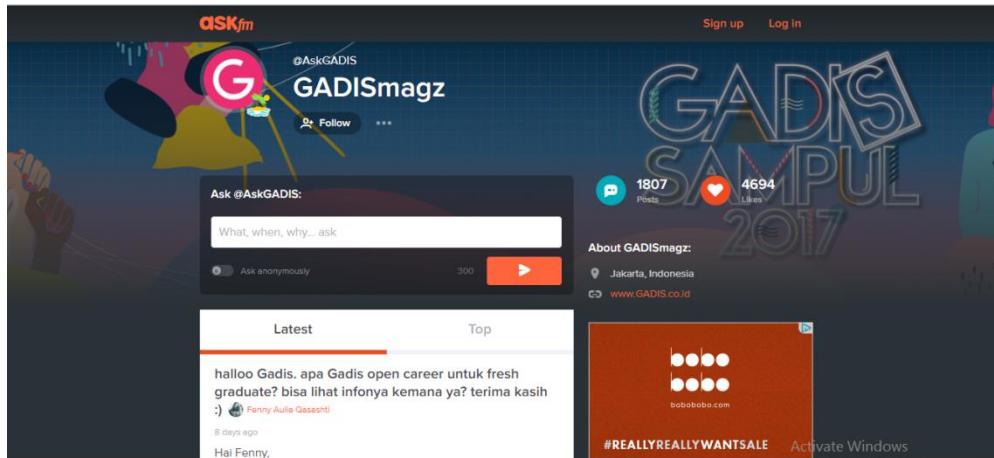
ASKfm

Sign up Log in

@AskGADIS

GADISmagz

Follow •••

GADIS SAMPUL 2017

Ask @AskGADIS:

What, when, why... ask

Ask anonymously 300

1807 Posts

4694 Likes

About GADISmagz:

Jakarta, Indonesia

www.GADIS.co.id

Latest Top

halloo Gadis. apa Gadis open career untuk fresh graduate? bisa lihat infonya kemana ya? terima kasih :) Fenny Aulia Qasashti

8 days ago

Hai Fenny,

bobo bobo

bobobobo.com

#REALLYREALLYWANTSALE

Activate Windows